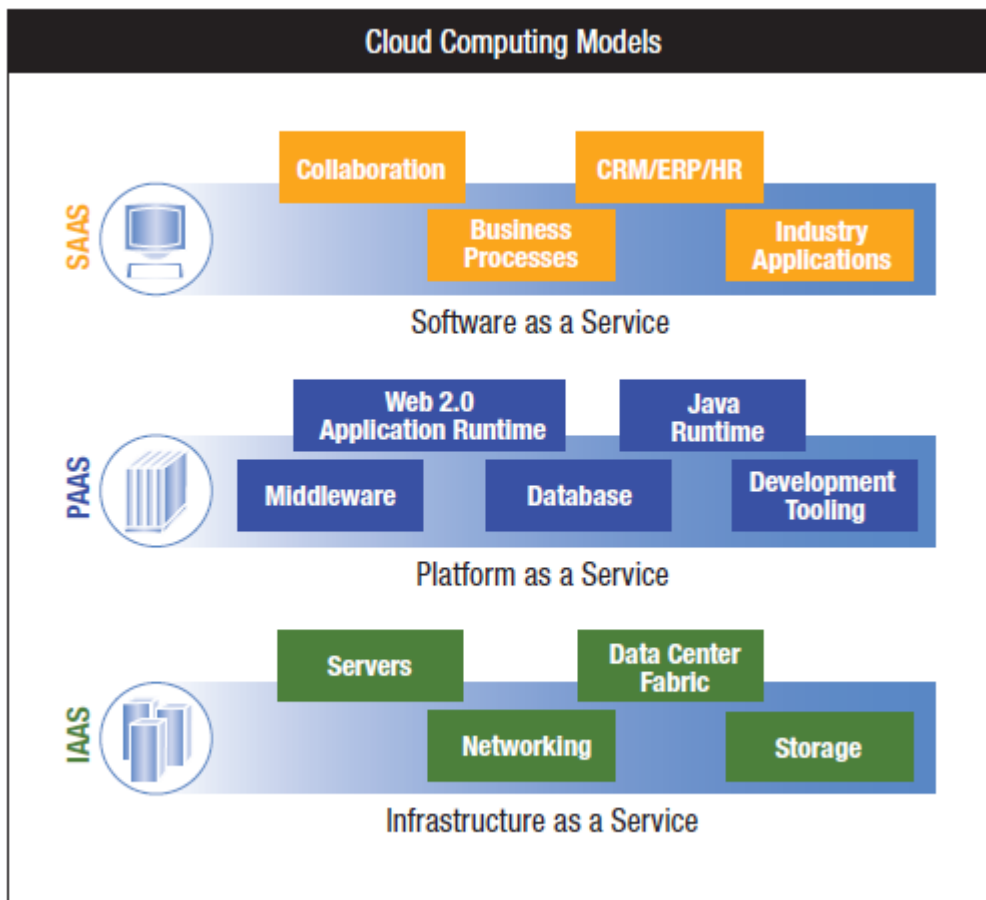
Cloud Computing Models

SAAS

Collaboration

CRM/ERP/HR

Business Processes

Industry Applications

Software as a Service

PAAS

Web 2.0 Application Runtime

Java Runtime

Middleware

Database

Development Tooling

Platform as a Service

IAAS

Servers

Data Center Fabric

Networking

Storage

Infrastructure as a Service